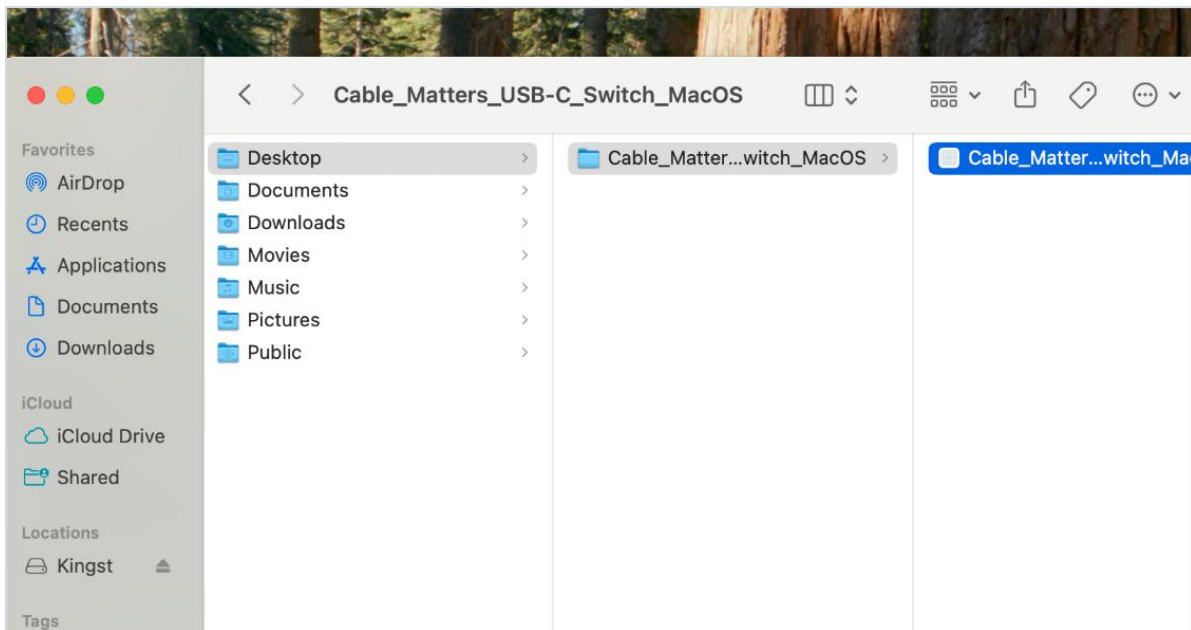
Cable_Matters_USB-C_Switch_MacOS

Favorites
AirDrop
Recents
Applications
Documents
Downloads

iCloud
iCloud Drive
Shared

Locations
Kingst

Tags

Desktop
Documents
Downloads
Movies
Music
Pictures
Public

Cable_Matter...witch_MacOS

Cable_Matter...witch_Ma